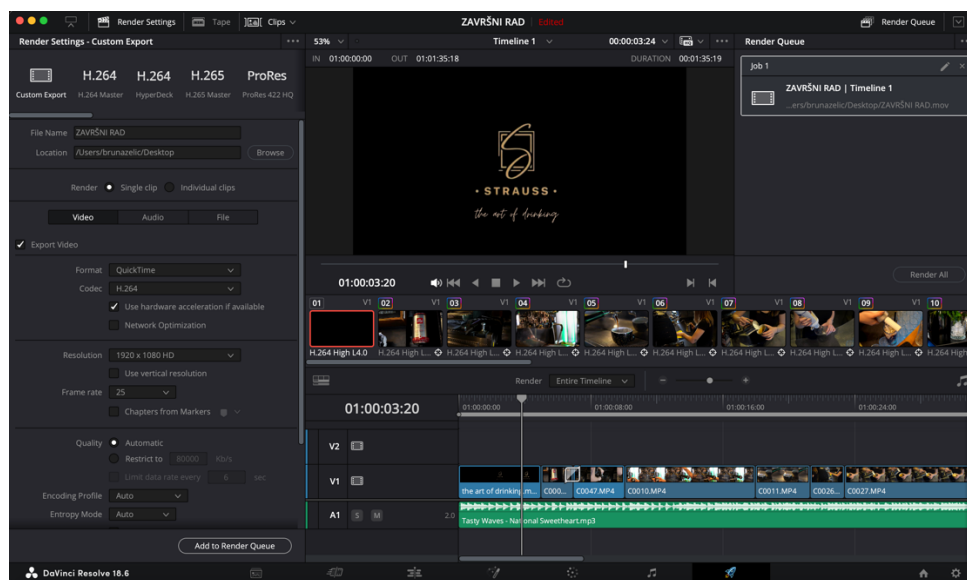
Render Settings   Tape   Clips

ZAVRŠNI RAD   Edited

Render Queue

Render Settings - Custom Export   ···

53%   Timeline 1   00:00:03:24

Render Queue

IN 01:00:00:00   OUT 01:01:35:18   DURATION 00:01:35:19

Job 1

ZAVRŠNI RAD | Timeline 1

...ers/brunazelic/Desktop/ZAVRŠNI RAD.mov

H.264 H.264 H.265 ProRes

Custom Export   H.264 Master   HyperDeck   H.265 Master   ProRes 422 HQ

File Name   ZAVRŠNI RAD

Location   /Users/brunazelic/Desktop   Browse

Render   Single clip   Individual clips

Video   Audio   File

Export Video

Format   QuickTime

Codec   H.264

Use hardware acceleration if available

Network Optimization

Resolution   1920 x 1080 HD

Use vertical resolution

Frame rate   25

Chapters from Markers

Quality   Automatic

Restrict to   80000   Kb/s

Limit data rate every   6   sec

Encoding Profile   Auto

Entropy Mode   Auto

Add to Render Queue

· STRAUSS ·

the art of drinking

01:00:03:20

Render All

01 V1 02 V1 03 V1 04 V1 05 V1 06 V1 07 V1 08 V1 09 V1 10

H.264 High L4.0   H.264 High L...   H.264 High L...   H.264 High L...   H.264 High L...   H.264 High L...   H.264 High L...   H.264 High L...   H.264 High L...   H.264 High

Render   Entire Timeline

01:00:03:20

01:00:00:00   01:00:08:00   01:00:16:00   01:00:24:00

V2

V1

the art of drinking...m...   C000...   C0047.MP4   C0010.MP4   C0011.MP4   C0026...   C0027.MP4

A1   S   M   2.0

Tasty Waves - National Sweetheart.mp3

DaVinci Resolve 18.6